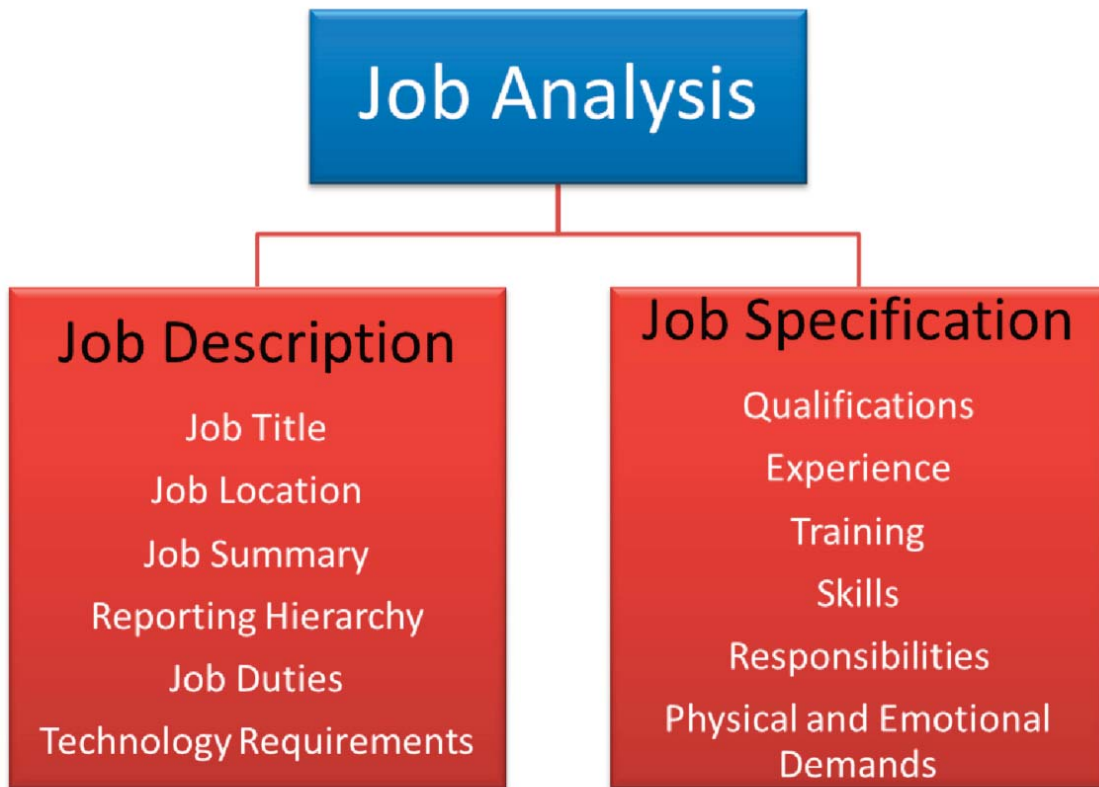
Job Analysis

Job Description

Job Title

Job Location

Job Summary

Reporting Hierarchy

Job Duties

Technology Requirements

Job Specification

Qualifications

Experience

Training

Skills

Responsibilities

Physical and Emotional Demands